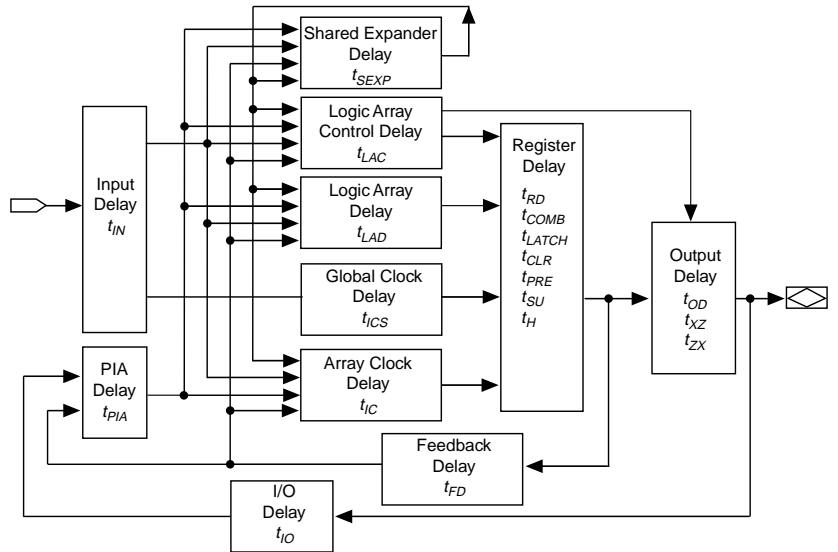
Shared Expander Delay $t_{SEXP}$

Logic Array Control Delay $t_{LAC}$

Input Delay $t_{IN}$

Logic Array Delay $t_{LAD}$

Register Delay $t_{RD}$ $t_{COMB}$ $t_{LATCH}$ $t_{CLR}$ $t_{PRE}$ $t_{SU}$ $t_{H}$

Output Delay $t_{OD}$ $t_{XZ}$ $t_{ZX}$

Global Clock Delay $t_{ICS}$

PIA Delay $t_{PIA}$

Array Clock Delay $t_{IC}$

Feedback Delay $t_{FD}$

I/O Delay $t_{IO}$